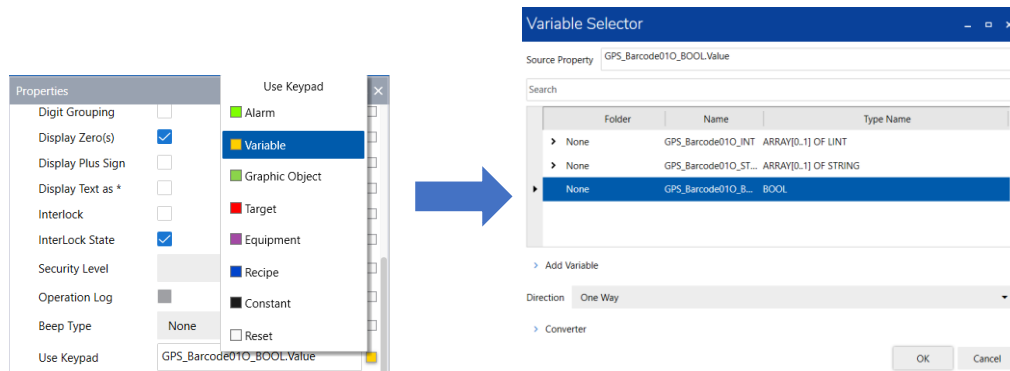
Properties

Digit Grouping
Display Zero(s)
Display Plus Sign
Display Text as *
Interlock
InterLock State
Security Level
Operation Log
Beep Type
None
Use Keypad
GPS_Barcode01O_BOOL.Value

Use Keypad
Alarm
Variable
Graphic Object
Target
Equipment
Recipe
Constant
Reset

Variable Selector

Source Property GPS_Barcode01O_BOOL.Value

Search

| | Folder | Name | Type Name |
|---|---|---|---|
| › | None | GPS_Barcode01O_INT | ARRAY[0..1] OF LINT |
| › | None | GPS_Barcode01O_ST... | ARRAY[0..1] OF STRING |
| | None | GPS_Barcode01O_B... | BOOL |

› Add Variable

Direction One Way

› Converter

OK Cancel